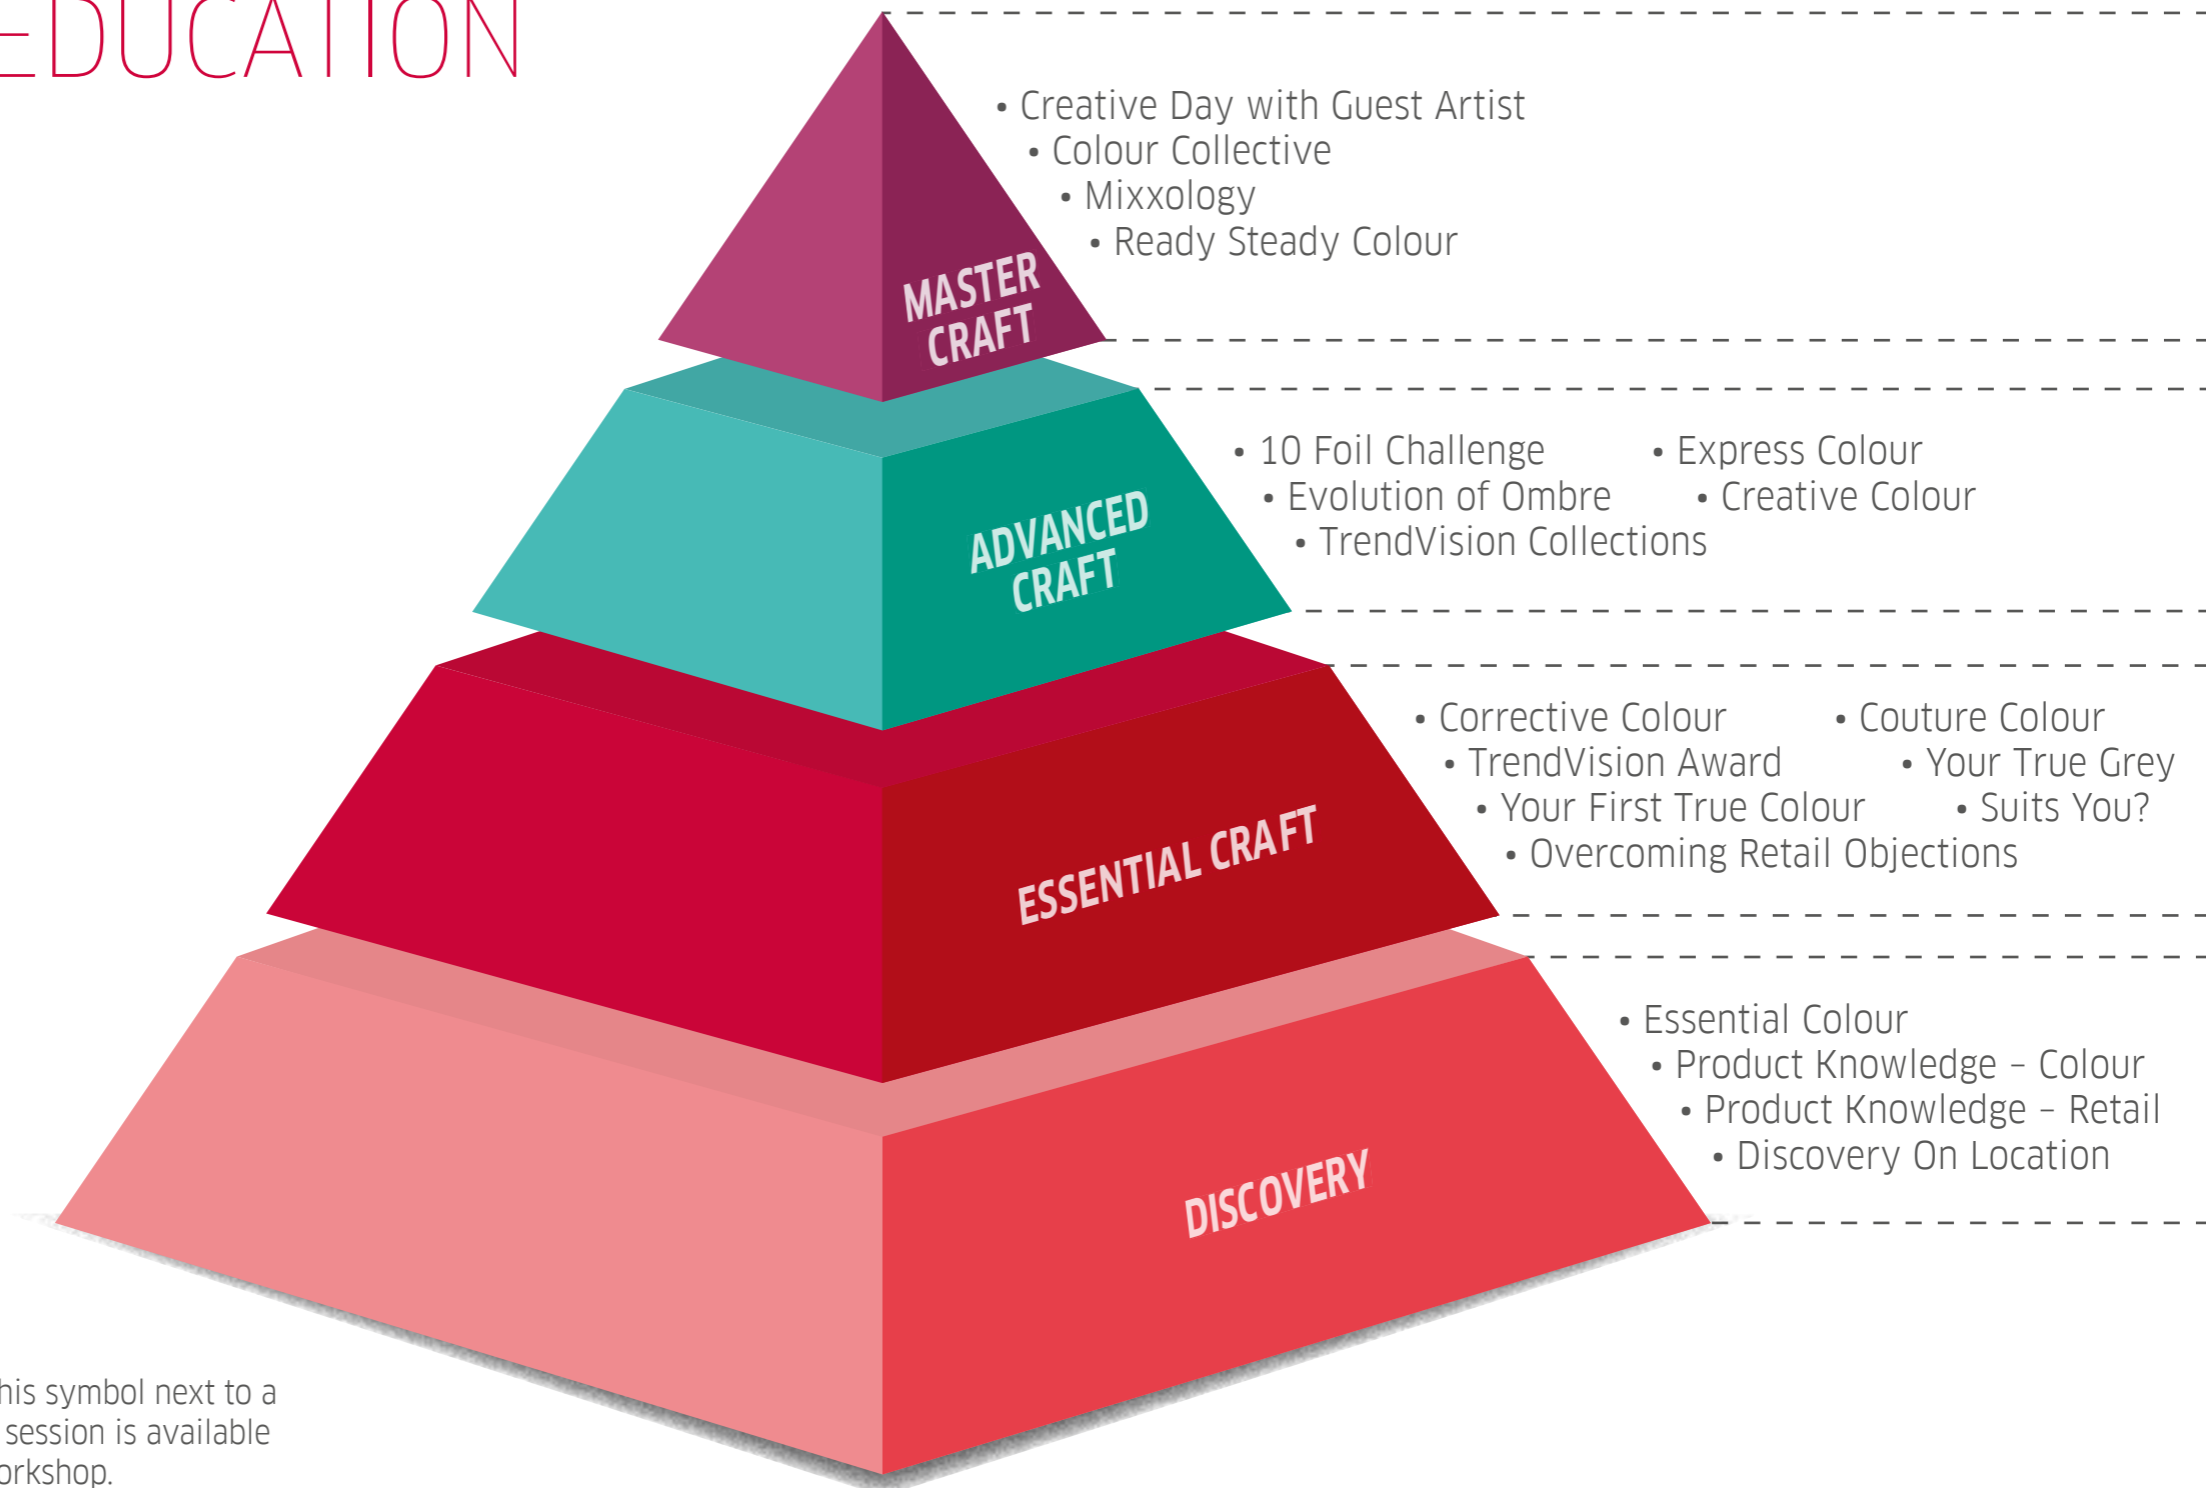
EDUCATION

MASTER CRAFT

• Creative Day with Guest Artist
• Colour Collective
• Mixxology
• Ready Steady Colour

ADVANCED CRAFT

• 10 Foil Challenge
• Evolution of Ombre
• TrendVision Collections
• Express Colour
• Creative Colour

ESSENTIAL CRAFT

• Corrective Colour
• TrendVision Award
• Your First True Colour
• Overcoming Retail Objections
• Couture Colour
• Your True Grey
• Suits You?

DISCOVERY

• Essential Colour
• Product Knowledge – Colour
• Product Knowledge – Retail
• Discovery On Location

his symbol next to a session is available orkshop.